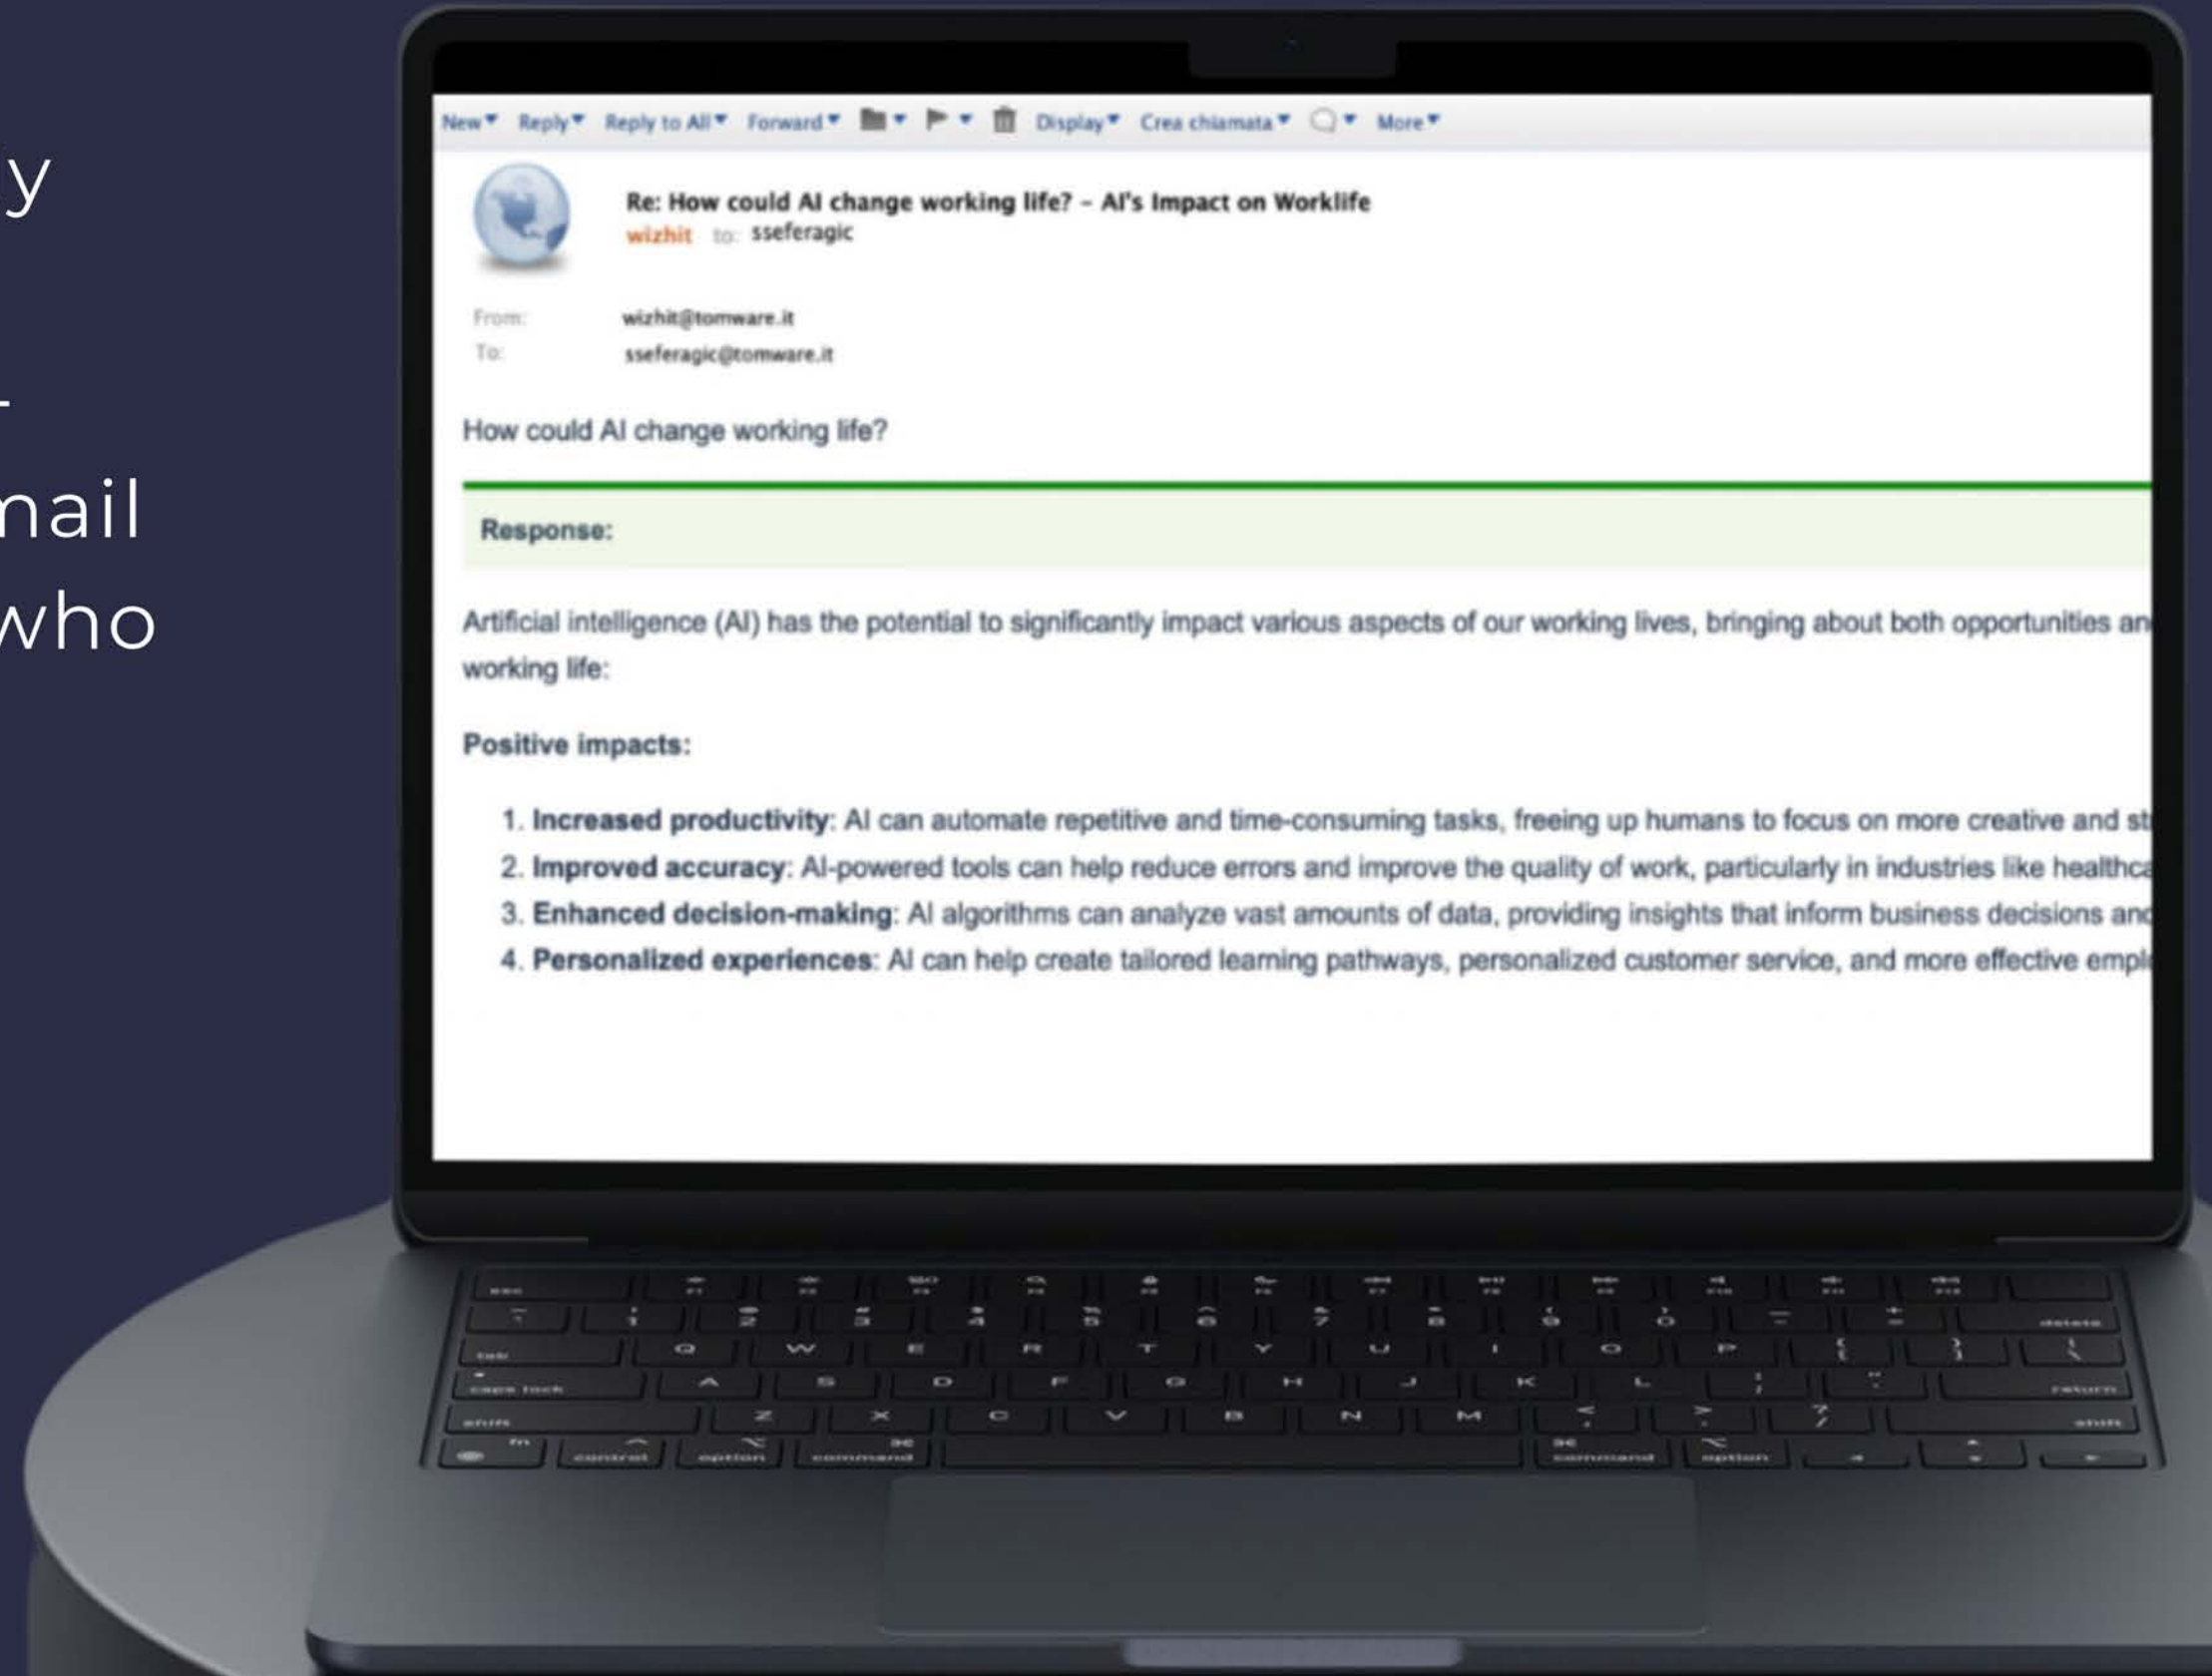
y

t
nail
who

New▾ Reply▾ Reply to All▾ Forward▾ ▾ ▾ Display▾ Crea chiamata▾ ▾ More▾

Re: How could AI change working life? – AI's Impact on Worklife
wizhit to: sseferagic

From: wizhit@tomware.it
To: sseferagic@tomware.it

How could AI change working life?

Response:

Artificial intelligence (AI) has the potential to significantly impact various aspects of our working lives, bringing about both opportunities an working life:

Positive impacts:

1. **Increased productivity**: AI can automate repetitive and time-consuming tasks, freeing up humans to focus on more creative and st
2. **Improved accuracy**: AI-powered tools can help reduce errors and improve the quality of work, particularly in industries like healthca
3. **Enhanced decision-making**: AI algorithms can analyze vast amounts of data, providing insights that inform business decisions anc
4. **Personalized experiences**: AI can help create tailored learning pathways, personalized customer service, and more effective empl